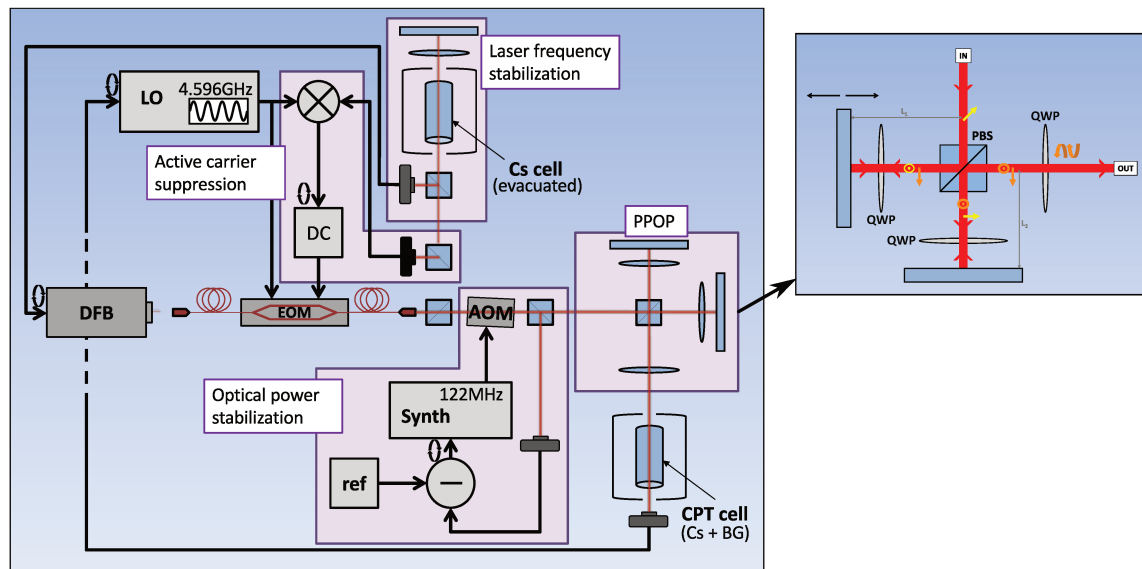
LO
4.596GHz
Laser frequency stabilization
Active carrier suppression
Cs cell
(evacuated)
DC
PPOP
DFB
EOM
AOM
Optical power stabilization
122MHz
Synth
ref
CPT cell
(Cs + BG)
IN
$L_1$
PBS
QWP
OUT
QWP
QWP
$L_2$